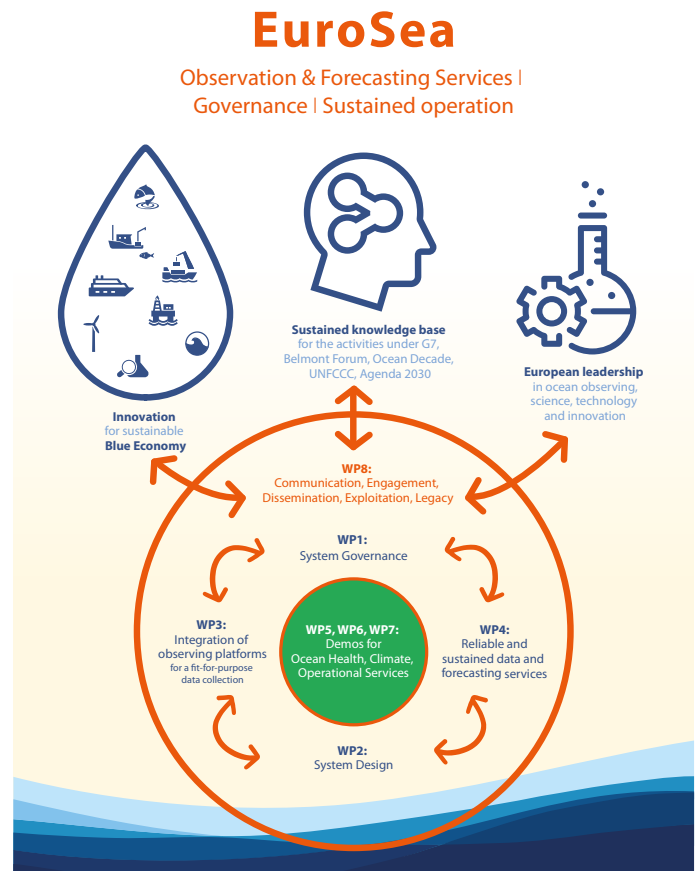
EuroSea

Observation & Forecasting Services | Governance | Sustained operation

Innovation for sustainable Blue Economy

Sustained knowledge base for the activities under G7, Belmont Forum, Ocean Decade, UNFCCC, Agenda 2030

European leadership in ocean observing, science, technology and innovation

WP8: Communication, Engagement, Dissemination, Exploitation, Legacy

WP1: System Governance

WP3: Integration of observing platforms for a fit-for-purpose data collection

WP5, WP6, WP7: Demos for Ocean Health, Climate, Operational Services

WP4: Reliable and sustained data and forecasting services

WP2: System Design